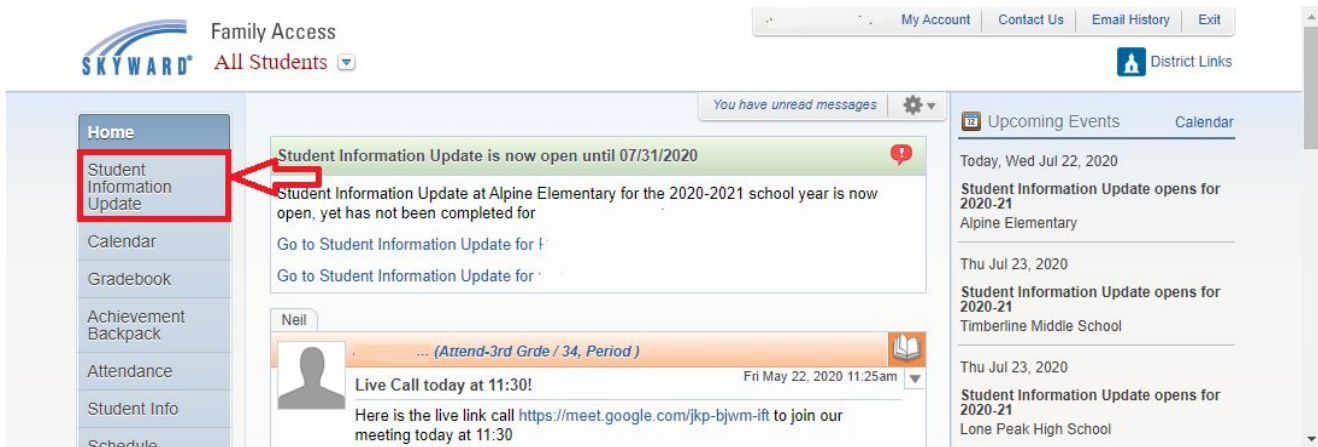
SKYWARD® Family Access
All Students

My Account | Contact Us | Email History | Exit

District Links

You have unread messages

Home
Student Information Update
Calendar
Gradebook
Achievement Backpack
Attendance
Student Info
Schedule

Student Information Update is now open until 07/31/2020

Student Information Update at Alpine Elementary for the 2020-2021 school year is now open, yet has not been completed for

Go to Student Information Update for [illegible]

Go to Student Information Update for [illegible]

Neil

... (Attend-3rd Grde / 34, Period )

Live Call today at 11:30!

Fri May 22, 2020 11:25am

Here is the live link call https://meet.google.com/jkp-bjwm-ift to join our meeting today at 11:30

Upcoming Events
Calendar

Today, Wed Jul 22, 2020
Student Information Update opens for 2020-21
Alpine Elementary

Thu Jul 23, 2020
Student Information Update opens for 2020-21
Timberline Middle School

Thu Jul 23, 2020
Student Information Update opens for 2020-21
Lone Peak High School